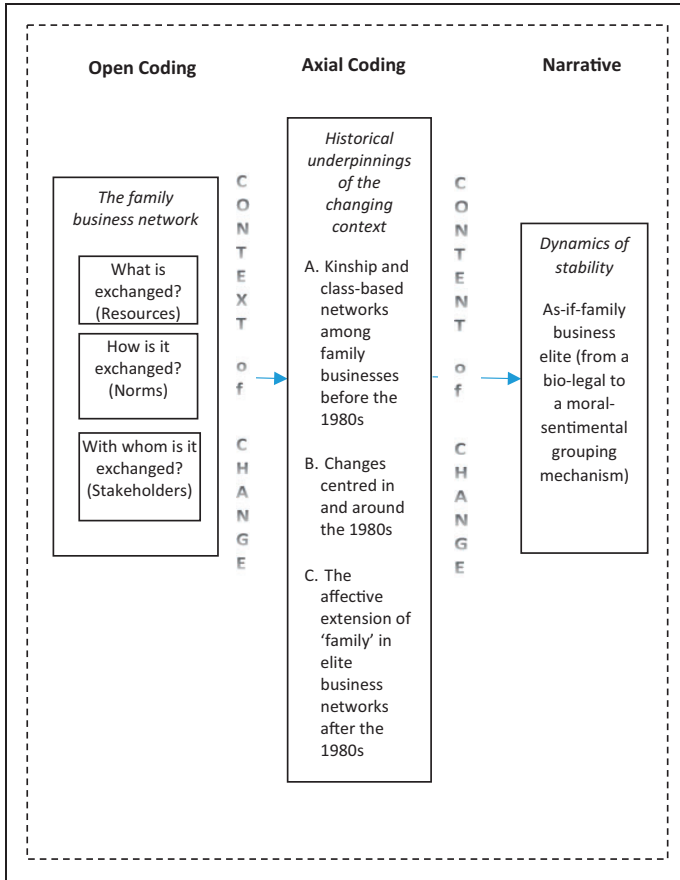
Open Coding

Axial Coding

Narrative

The family business network

What is exchanged? (Resources)

How is it exchanged? (Norms)

With whom is it exchanged? (Stakeholders)

C O N T E X T of C H A N G E

Historical underpinnings of the changing context

A. Kinship and class-based networks among family businesses before the 1980s

B. Changes centred in and around the 1980s

C. The affective extension of 'family' in elite business networks after the 1980s

C O N T E N T of C H A N G E

Dynamics of stability

As-if-family business elite (from a bio-legal to a moral-sentimental grouping mechanism)